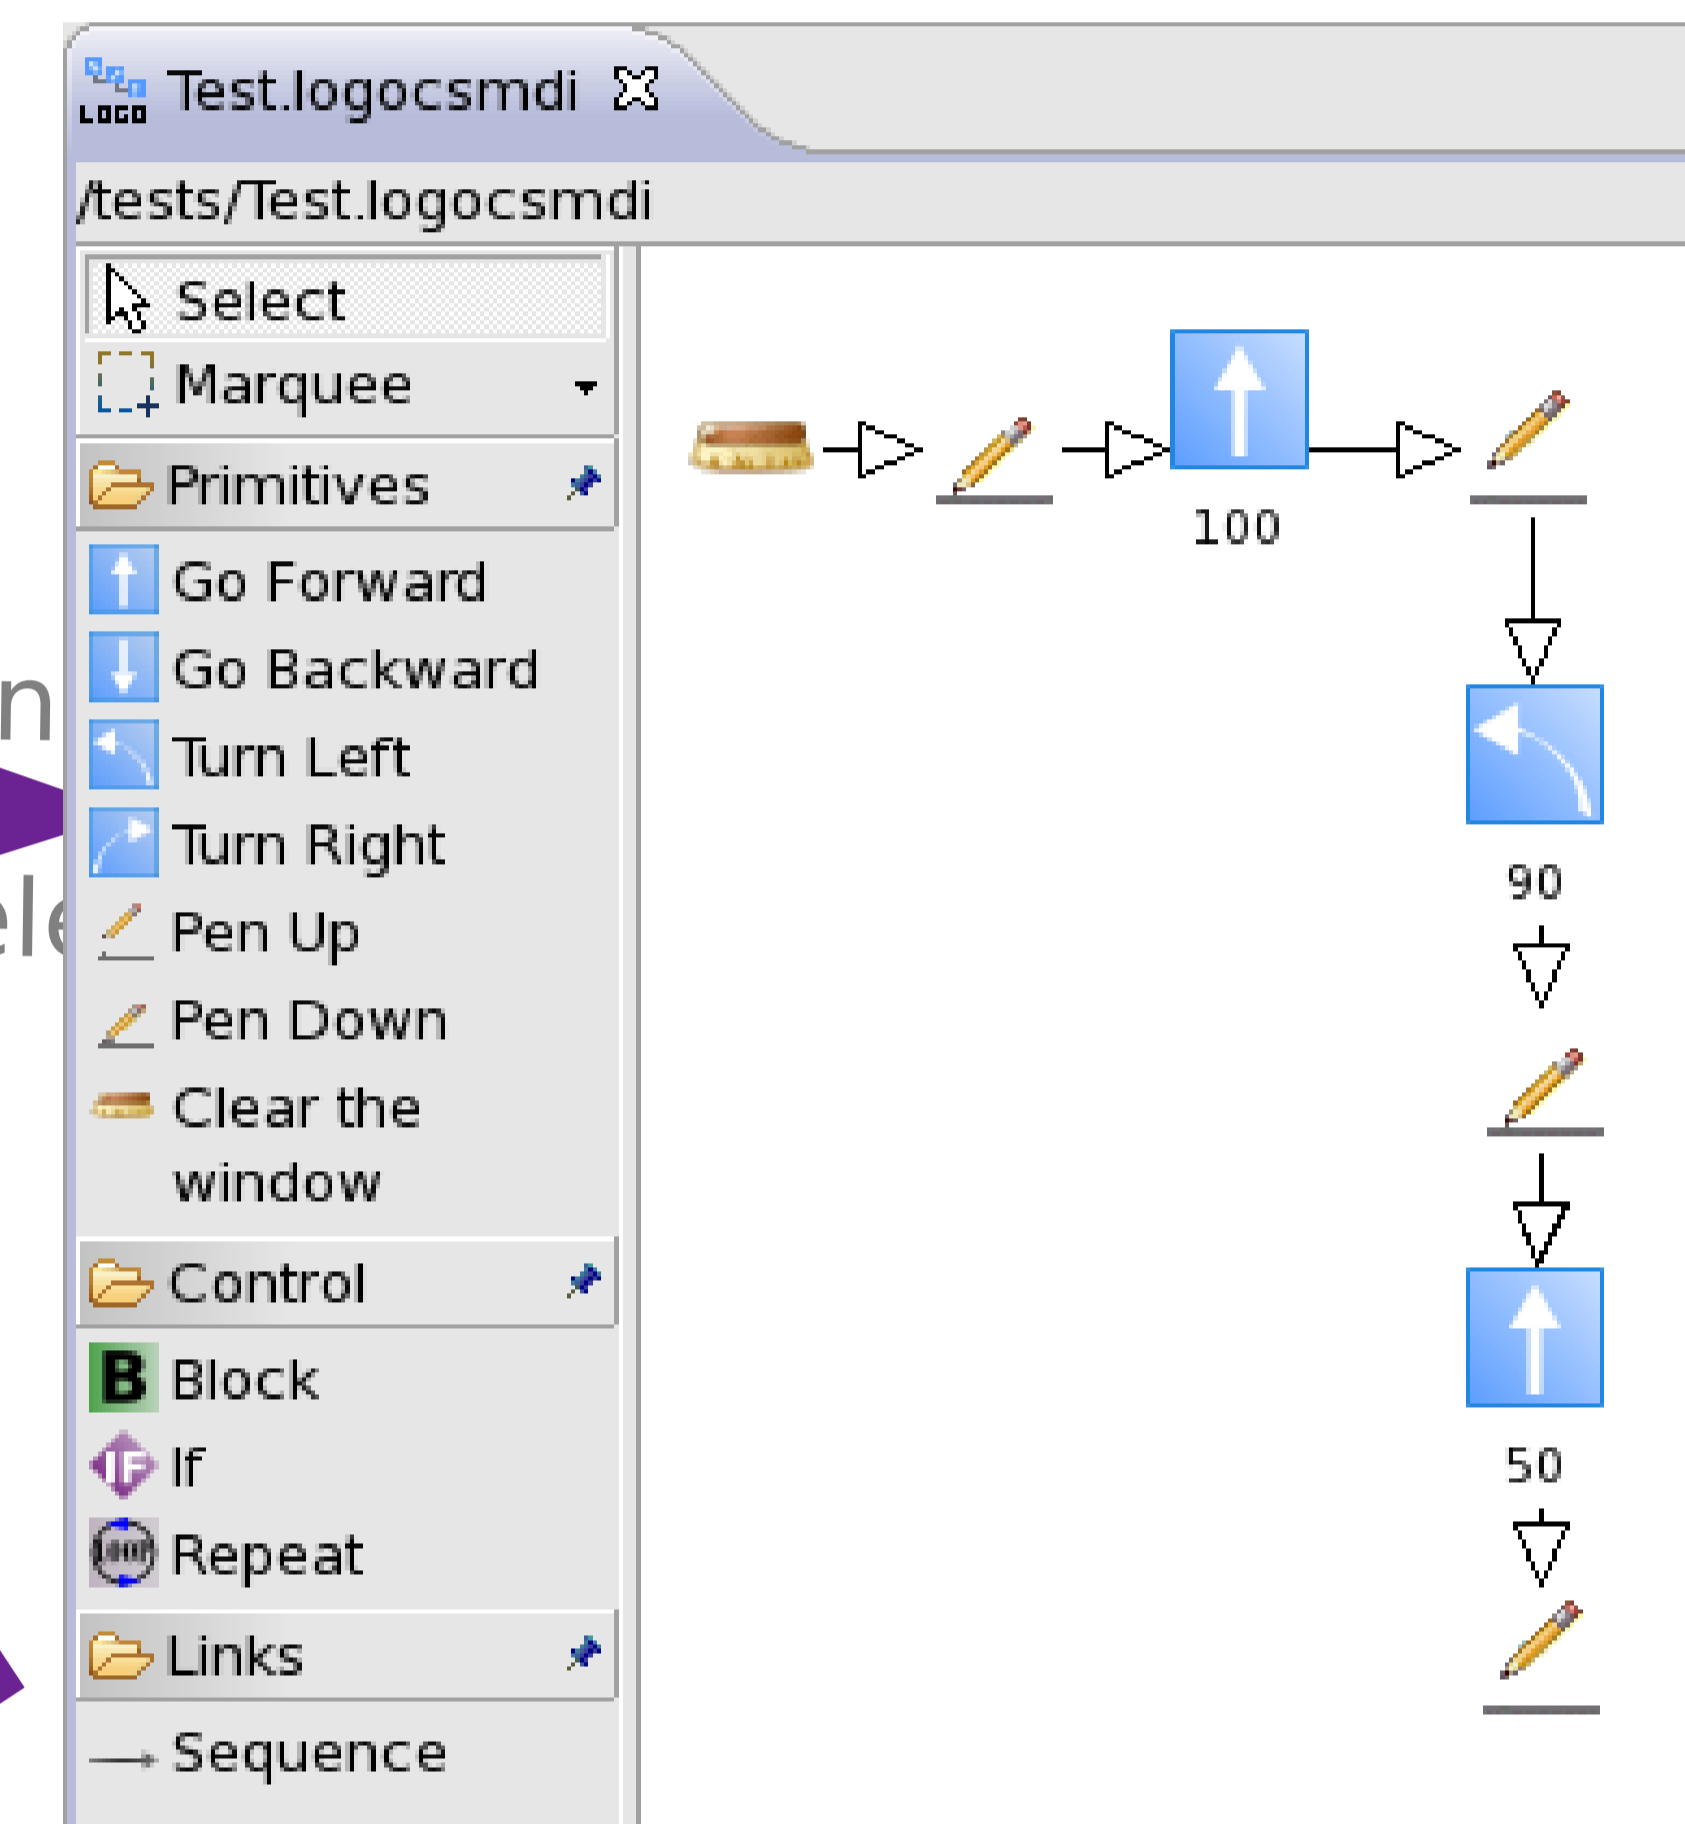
LOGO Test.logocsmdi

/tests/Test.logocsmdi

Select
Marquee

Primitives
Go Forward
Go Backward
Turn Left
Turn Right
Pen Up
Pen Down
Clear the window

Control
Block
If
Repeat

Links
Sequence

100

90

50

n
el